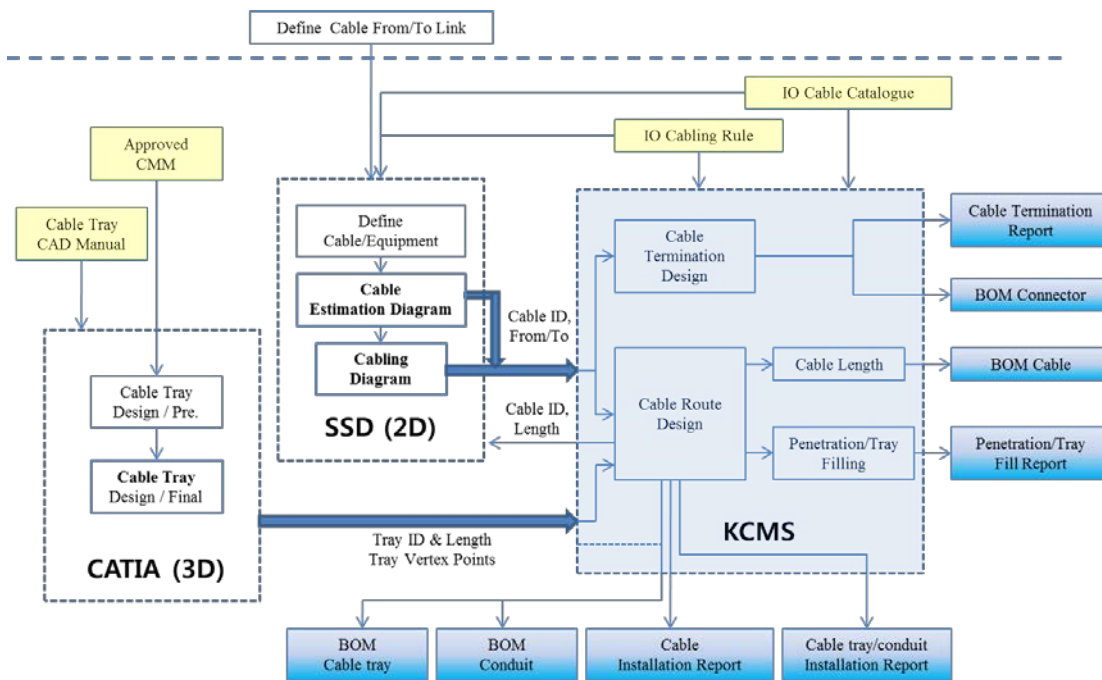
Define Cable From/To Link

IO Cable Catalogue

Approved CMM

IO Cabling Rule

Cable Tray CAD Manual

Define Cable/Equipment

Cable Estimation Diagram

Cabling Diagram

SSD (2D)

Cable ID, From/To

Cable ID, Length

Cable Tray Design / Pre.

Cable Tray Design / Final

CATIA (3D)

Tray ID & Length
Tray Vertex Points

Cable Termination Design

Cable Route Design

Cable Length

Penetration/Tray Filling

KCMS

Cable Termination Report

BOM Connector

BOM Cable

Penetration/Tray Fill Report

BOM Cable tray

BOM Conduit

Cable Installation Report

Cable tray/conduit Installation Report